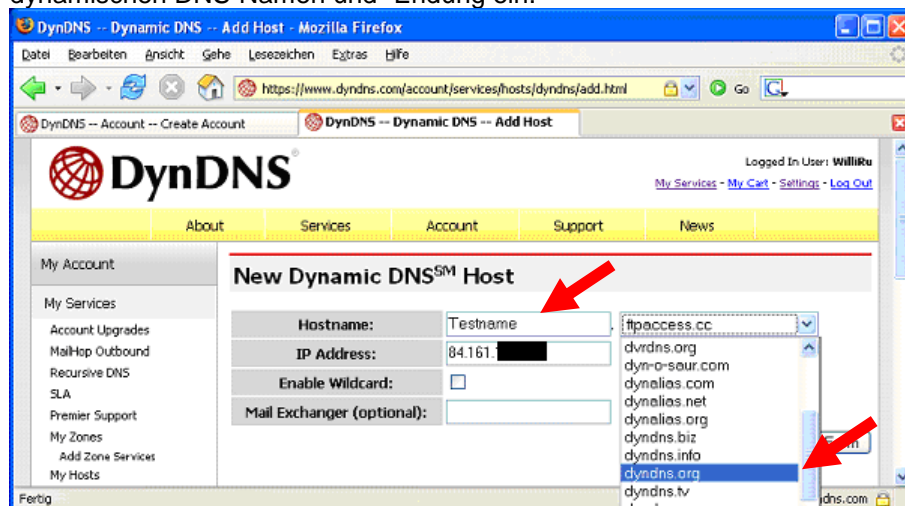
dynamischen DNS Namen und Endung ein.

DynDNS -- Dynamic DNS -- Add Host - Mozilla Firefox

Datei Bearbeiten Ansicht Gehe Lesezeichen Extras Hilfe

https://www.dyndns.com/account/services/hosts/dyndns/add.html

Go

DynDNS -- Account -- Create Account

DynDNS -- Dynamic DNS -- Add Host

DynDNS®

Logged In User: WilliRu

My Services - My Cart - Settings - Log Out

About Services Account Support News

My Account

My Services

Account Upgrades

MailHop Outbound

Recursive DNS

SLA

Premier Support

My Zones

Add Zone Services

My Hosts

New Dynamic DNS$^{SM}$ Host

| | |
|---|---|
| Hostname: | Testname . ftpaccess.cc |
| IP Address: | 84.161.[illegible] |
| Enable Wildcard: | |
| Mail Exchanger (optional): | |

dvrdns.org
dyn-o-saur.com
dynalias.com
dynalias.net
dynalias.org
dyndns.biz
dyndns.info
dyndns.org
dyndns.tv

Fertig

dns.com